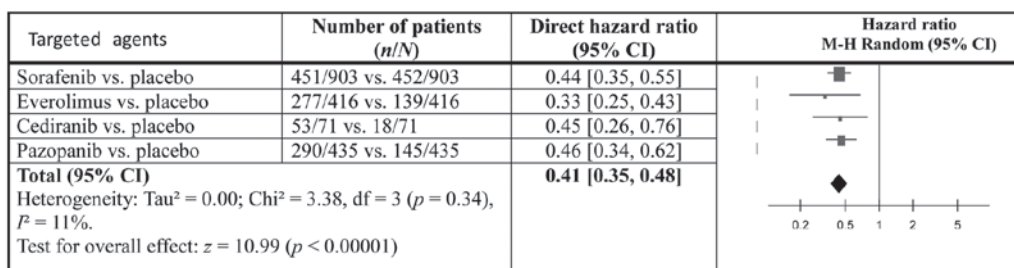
| Targeted agents | Number of patients ($n/N$) | Direct hazard ratio (95% CI) | Hazard ratio M-H Random (95% CI) |
|---|---|---|---|
| Sorafenib vs. placebo | 451/903 vs. 452/903 | 0.44 [0.35, 0.55] | |
| Everolimus vs. placebo | 277/416 vs. 139/416 | 0.33 [0.25, 0.43] | |
| Cediranib vs. placebo | 53/71 vs. 18/71 | 0.45 [0.26, 0.76] | |
| Pazopanib vs. placebo | 290/435 vs. 145/435 | 0.46 [0.34, 0.62] | |
| **Total (95% CI)** Heterogeneity: Tau² = 0.00; Chi² = 3.38, df = 3 ($p$ = 0.34), $I^2$ = 11%. Test for overall effect: $z$ = 10.99 ($p$ < 0.00001) | | **0.41 [0.35, 0.48]** | 0.2 0.5 1 2 5 |